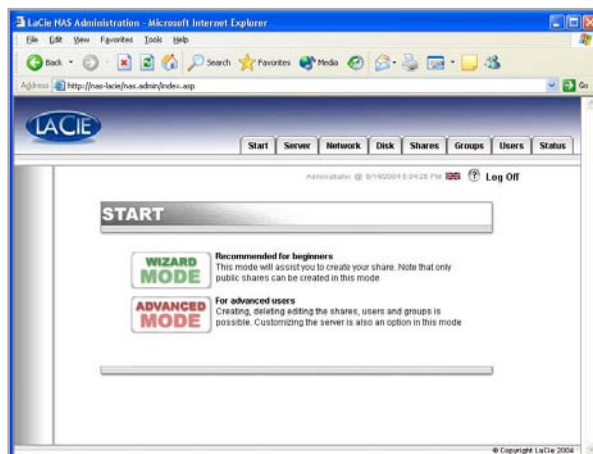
LaCie NAS Administration - Microsoft Internet Explorer

File Edit View Favorites Tools Help

Back Search Favorites Media

Address http://nas-lacie/nas.admin/index.asp Go

LACIE

Start Server Network Disk Shares Groups Users Status

Administrator @ 9/1/2004 5:24:28 PM Log Off

START

WIZARD MODE

Recommended for beginners
This mode will assist you to create your share. Note that only public shares can be created in this mode

ADVANCED MODE

For advanced users
Creating, deleting editing the shares, users and groups is possible. Customizing the server is also an option in this mode

© Copyright LaCie 2004